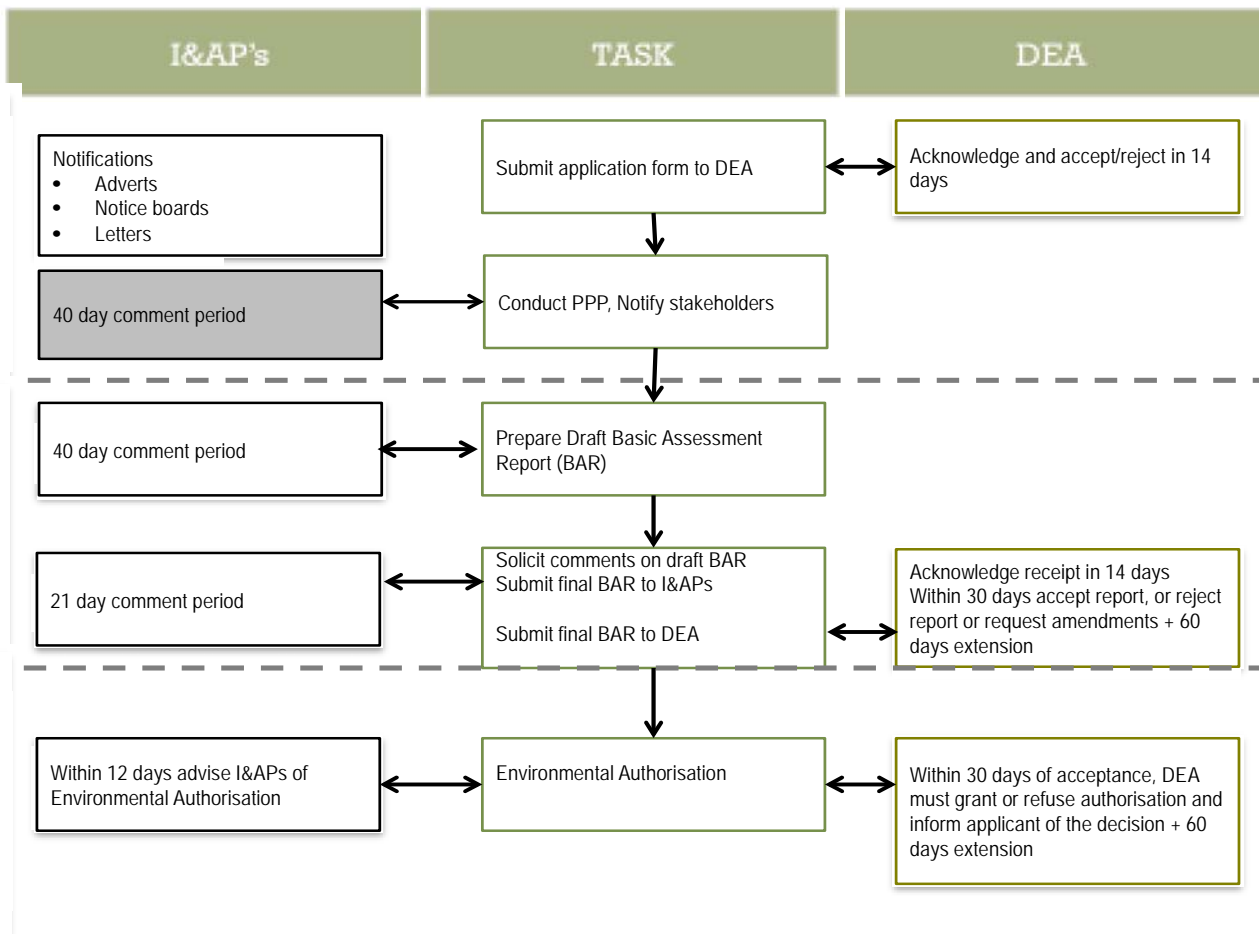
I&AP's

TASK

DEA

Notifications
• Adverts
• Notice boards
• Letters

Submit application form to DEA

Acknowledge and accept/reject in 14 days

40 day comment period

Conduct PPP, Notify stakeholders

40 day comment period

Prepare Draft Basic Assessment Report (BAR)

21 day comment period

Solicit comments on draft BAR
Submit final BAR to I&APs

Submit final BAR to DEA

Acknowledge receipt in 14 days
Within 30 days accept report, or reject report or request amendments + 60 days extension

Within 12 days advise I&APs of Environmental Authorisation

Environmental Authorisation

Within 30 days of acceptance, DEA must grant or refuse authorisation and inform applicant of the decision + 60 days extension